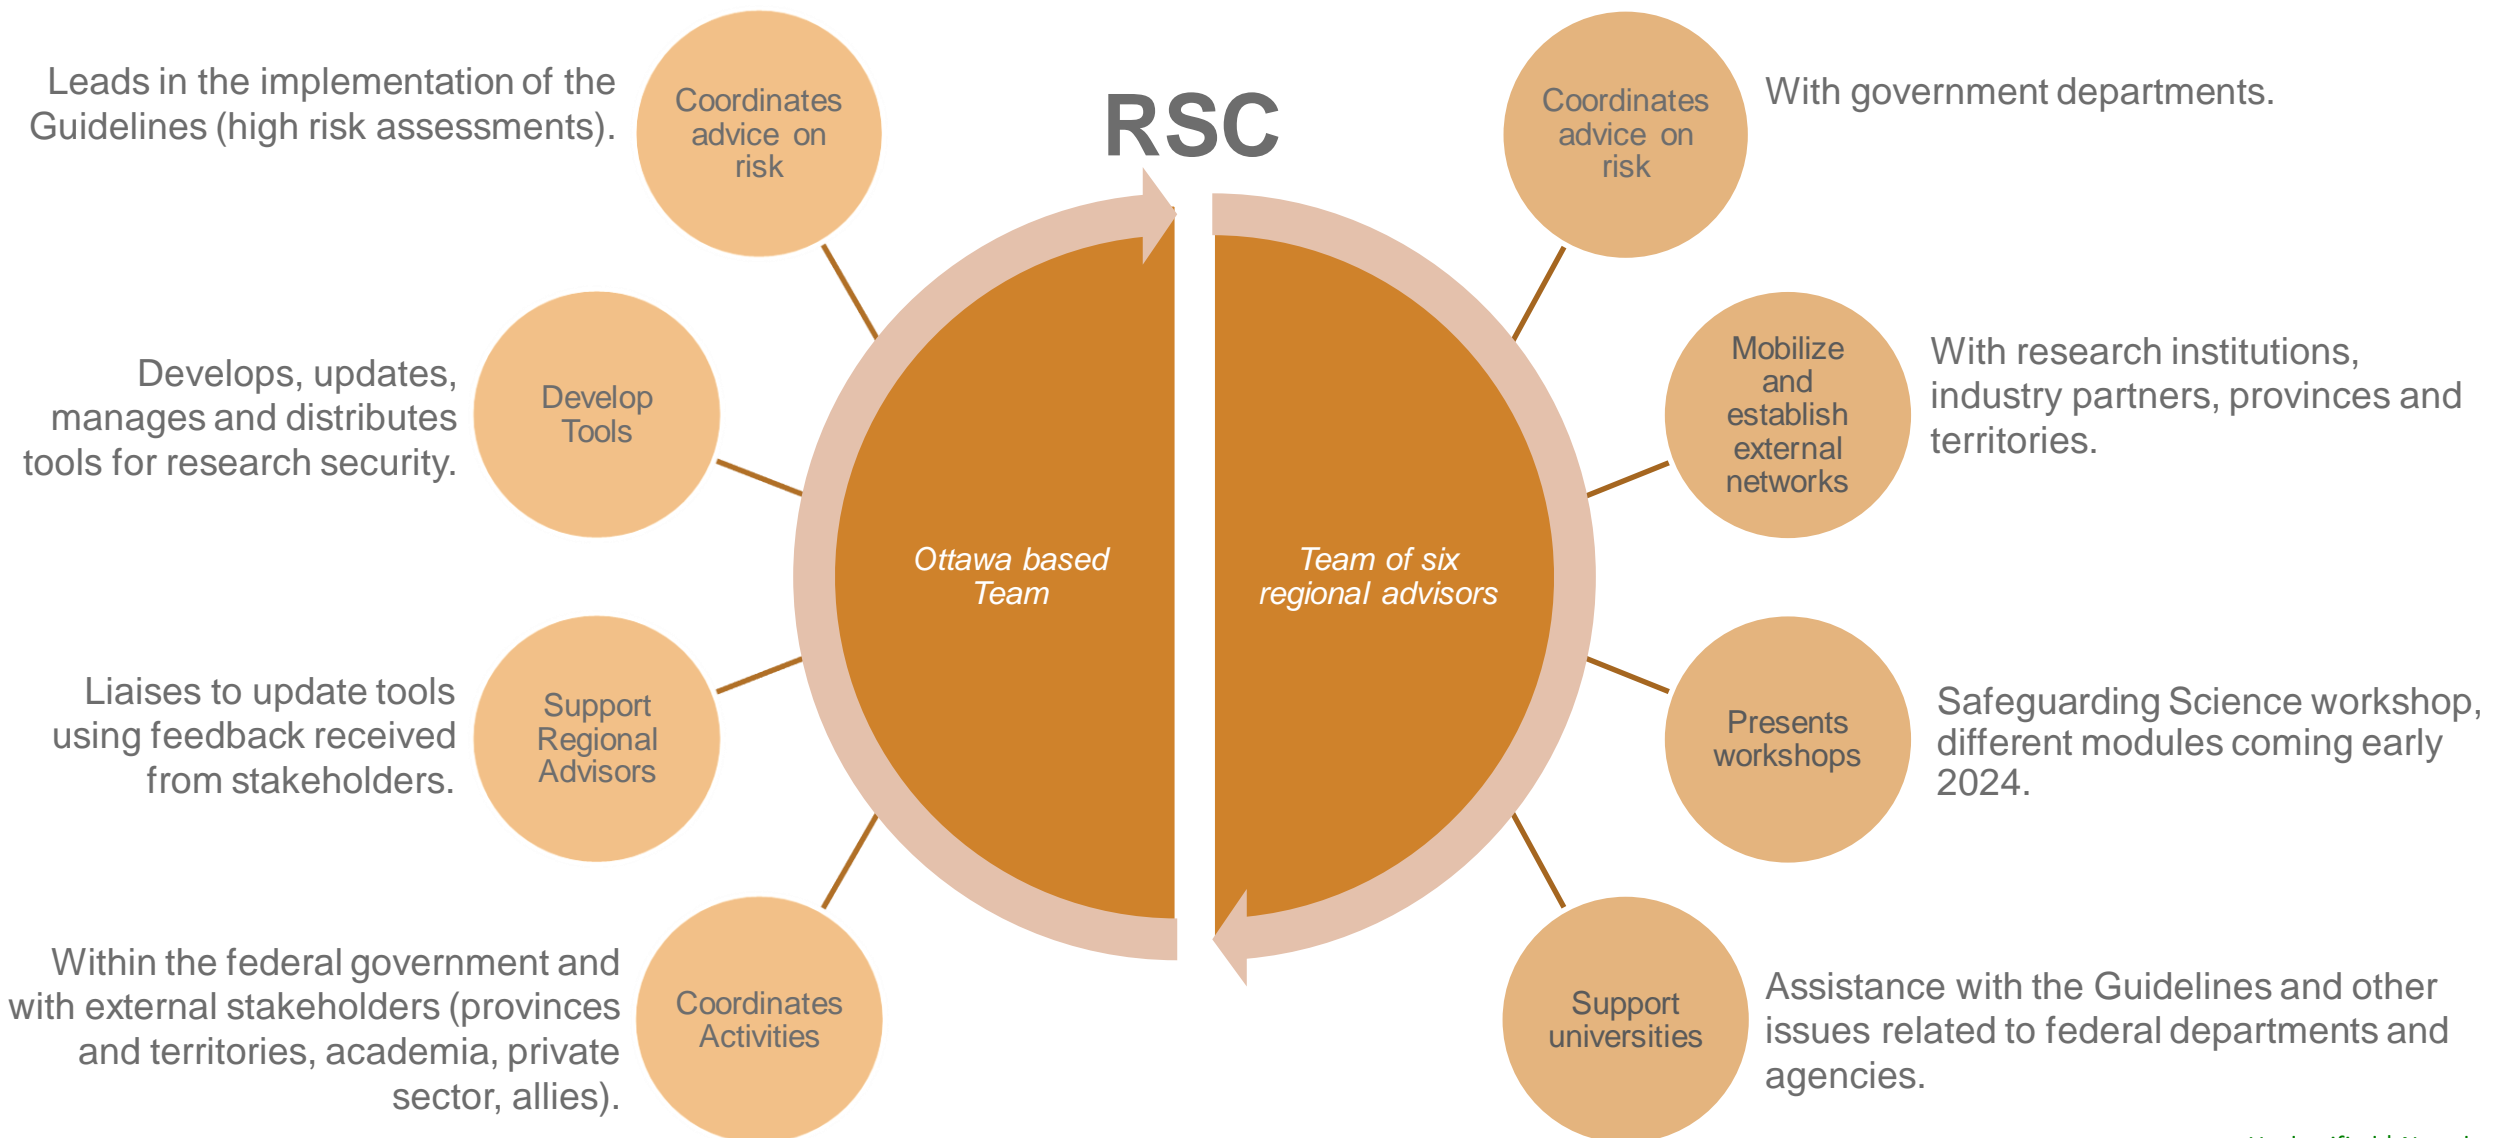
RSC

Leads in the implementation of the Guidelines (high risk assessments).

Coordinates advice on risk

Develops, updates, manages and distributes tools for research security.

Develop Tools

Liaises to update tools using feedback received from stakeholders.

Support Regional Advisors

Within the federal government and with external stakeholders (provinces and territories, academia, private sector, allies).

Coordinates Activities

Ottawa based Team

Team of six regional advisors

Coordinates advice on risk

With government departments.

Mobilize and establish external networks

With research institutions, industry partners, provinces and territories.

Presents workshops

Safeguarding Science workshop, different modules coming early 2024.

Support universities

Assistance with the Guidelines and other issues related to federal departments and agencies.

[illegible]